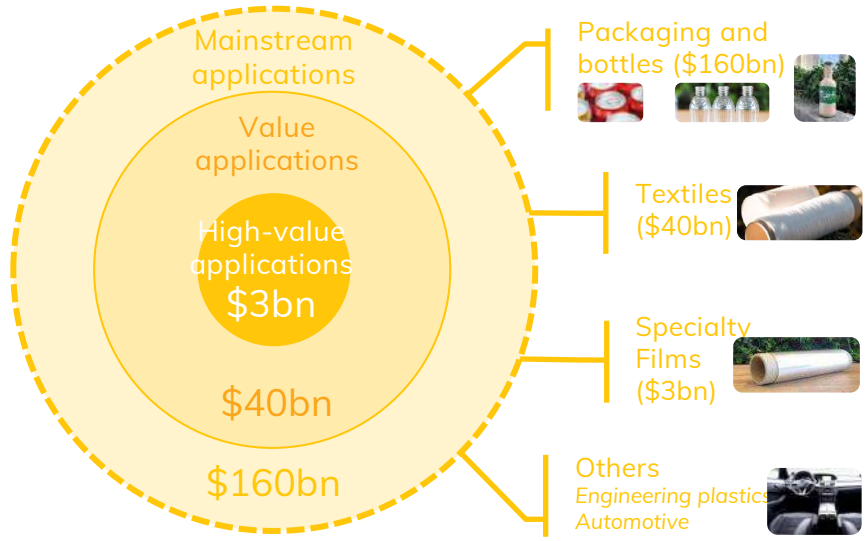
Mainstream applications

Value applications

High-value applications
$3bn

$40bn

$160bn

Packaging and bottles ($160bn)

Textiles ($40bn)

Specialty Films ($3bn)

Others
*Engineering plastics*
*Automotive*